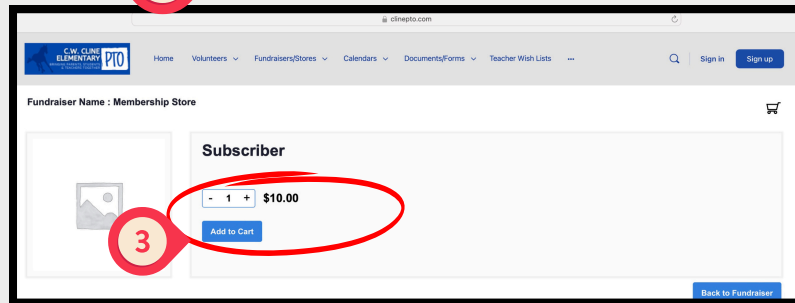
clinepto.com

C.W. CLINE ELEMENTARY PTO

Home Volunteers Fundraisers/Stores Calendars Documents/Forms Teacher Wish Lists ···

Sign in Sign up

Fundraiser Name : Membership Store

Subscriber

- 1 + $10.00

3

Add to Cart

Back to Fundraiser